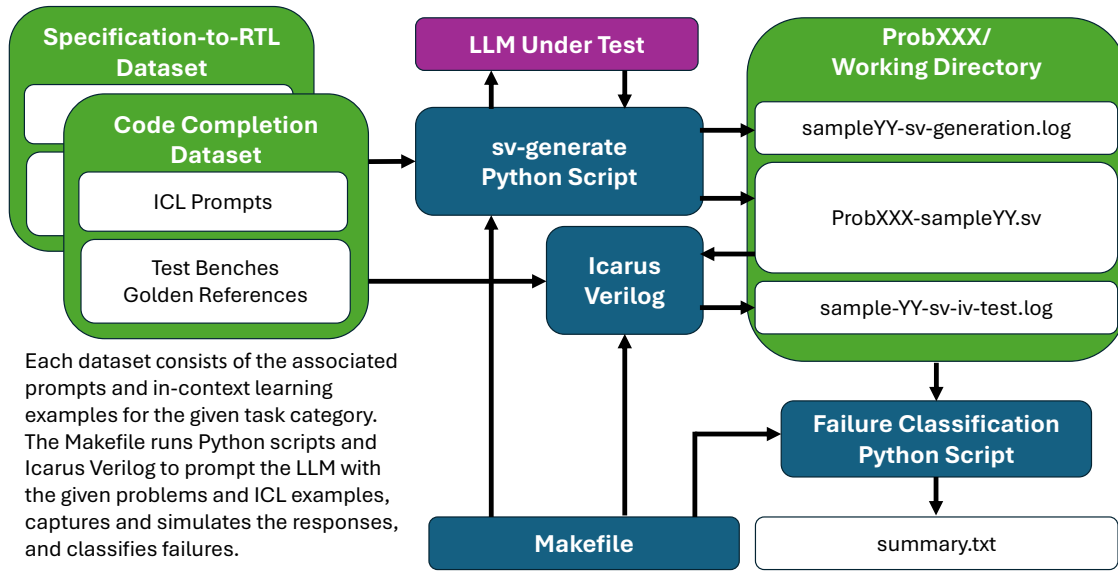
Specification-to-RTL Dataset

Code Completion Dataset

ICL Prompts

Test Benches
Golden References

LLM Under Test

sv-generate Python Script

Icarus Verilog

ProbXXX/ Working Directory

sampleYY-sv-generation.log

ProbXXX-sampleYY.sv

sample-YY-sv-iv-test.log

Failure Classification Python Script

summary.txt

Makefile

Each dataset consists of the associated prompts and in-context learning examples for the given task category. The Makefile runs Python scripts and Icarus Verilog to prompt the LLM with the given problems and ICL examples, captures and simulates the responses, and classifies failures.